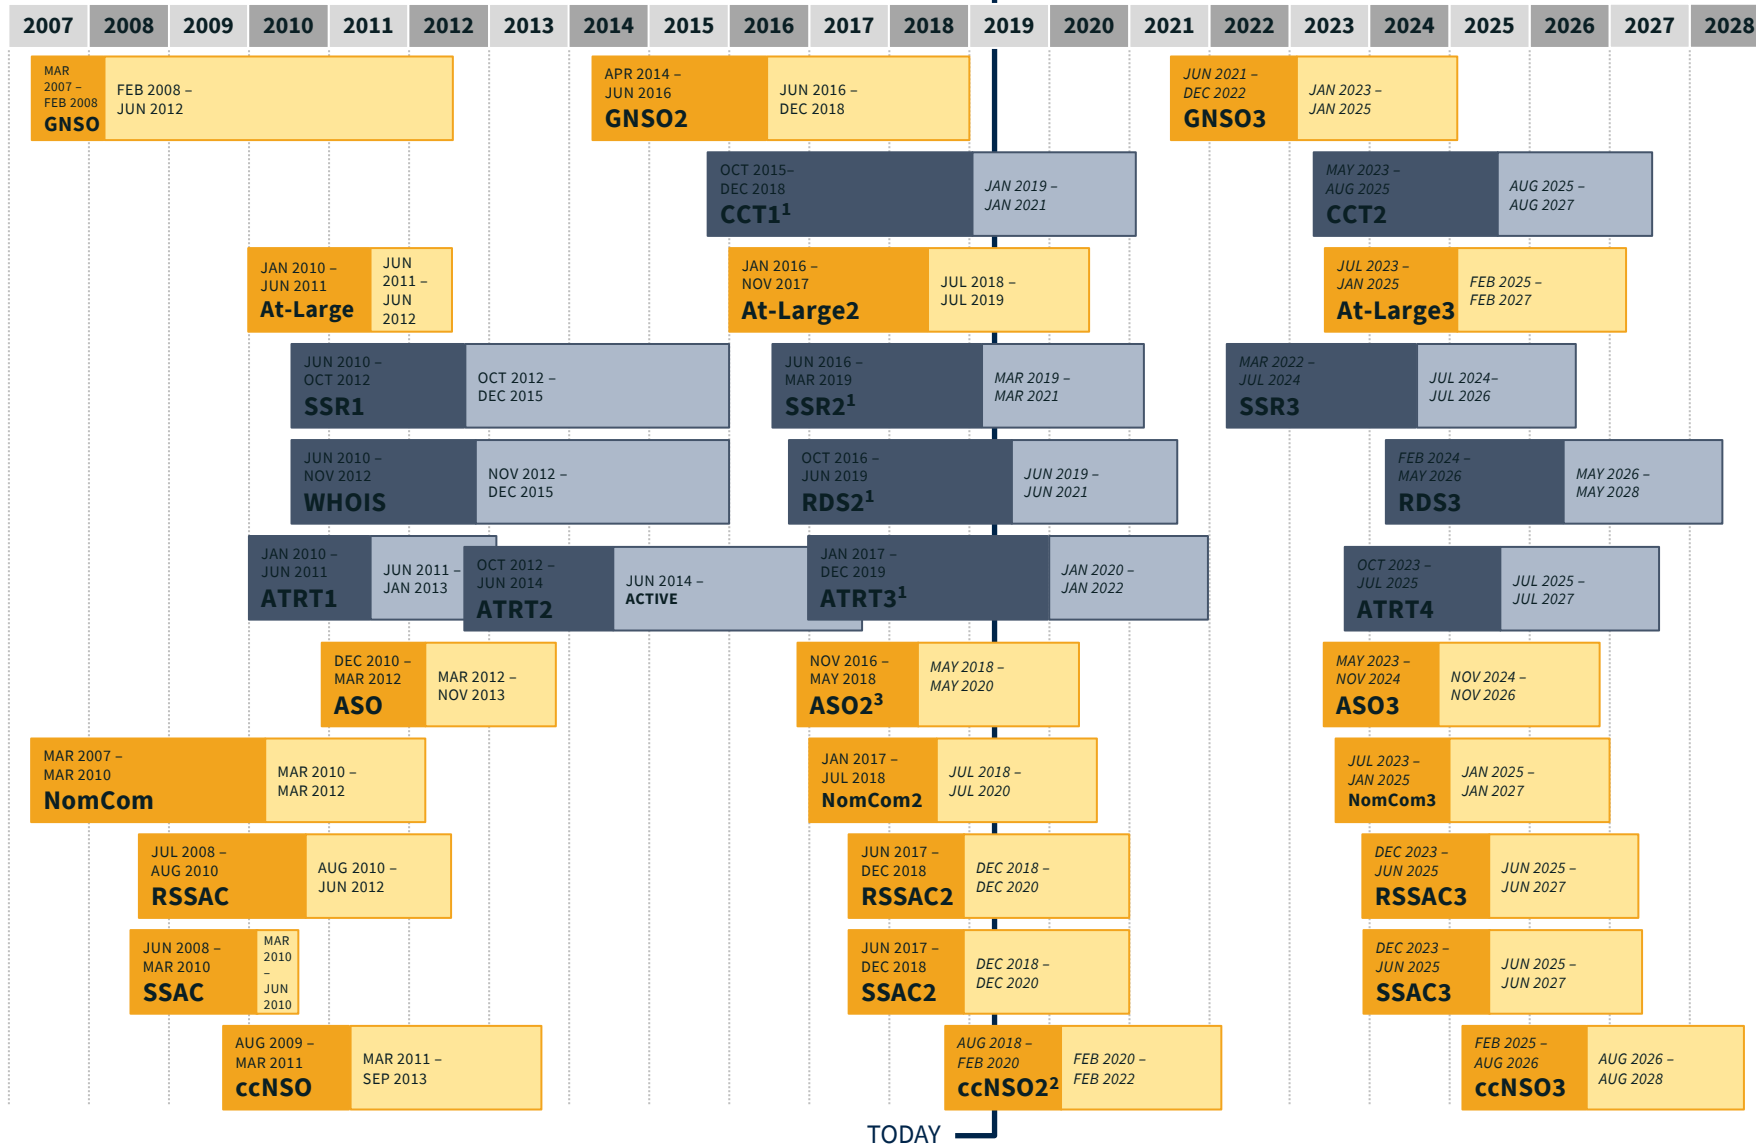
| 2007 | 2008 | 2009 | 2010 | 2011 | 2012 | 2013 | 2014 | 2015 | 2016 | 2017 | 2018 | 2019 | 2020 | 2021 | 2022 | 2023 | 2024 | 2025 | 2026 | 2027 | 2028 |
|---|---|---|---|---|---|---|---|---|---|---|---|---|---|---|---|---|---|---|---|---|---|

MAR 2007 – FEB 2008 GNSO FEB 2008 – JUN 2012

APR 2014 – JUN 2016 GNSO2 JUN 2016 – DEC 2018

JUN 2021 – DEC 2022 GNSO3 JAN 2023 – JAN 2025

OCT 2015– DEC 2018 CCT1$^1$ JAN 2019 – JAN 2021

MAY 2023 – AUG 2025 CCT2 AUG 2025 – AUG 2027

JAN 2010 – JUN 2011 At-Large JUN 2011 – JUN 2012

JAN 2016 – NOV 2017 At-Large2 JUL 2018 – JUL 2019

JUL 2023 – JAN 2025 At-Large3 FEB 2025 – FEB 2027

JUN 2010 – OCT 2012 SSR1 OCT 2012 – DEC 2015

JUN 2016 – MAR 2019 SSR2$^1$ MAR 2019 – MAR 2021

MAR 2022 – JUL 2024 SSR3 JUL 2024– JUL 2026

JUN 2010 – NOV 2012 WHOIS NOV 2012 – DEC 2015

OCT 2016 – JUN 2019 RDS2$^1$ JUN 2019 – JUN 2021

FEB 2024 – MAY 2026 RDS3 MAY 2026 – MAY 2028

JAN 2010 – JUN 2011 ATRT1 JUN 2011 – JAN 2013

OCT 2012 – JUN 2014 ATRT2 JUN 2014 – ACTIVE

JAN 2017 – DEC 2019 ATRT3$^1$ JAN 2020 – JAN 2022

OCT 2023 – JUL 2025 ATRT4 JUL 2025 – JUL 2027

DEC 2010 – MAR 2012 ASO MAR 2012 – NOV 2013

NOV 2016 – MAY 2018 ASO2$^3$ MAY 2018 – MAY 2020

MAY 2023 – NOV 2024 ASO3 NOV 2024 – NOV 2026

MAR 2007 – MAR 2010 NomCom MAR 2010 – MAR 2012

JAN 2017 – JUL 2018 NomCom2 JUL 2018 – JUL 2020

JUL 2023 – JAN 2025 NomCom3 JAN 2025 – JAN 2027

JUL 2008 – AUG 2010 RSSAC AUG 2010 – JUN 2012

JUN 2017 – DEC 2018 RSSAC2 DEC 2018 – DEC 2020

DEC 2023 – JUN 2025 RSSAC3 JUN 2025 – JUN 2027

JUN 2008 – MAR 2010 SSAC MAR 2010 – JUN 2010

JUN 2017 – DEC 2018 SSAC2 DEC 2018 – DEC 2020

DEC 2023 – JUN 2025 SSAC3 JUN 2025 – JUN 2027

AUG 2009 – MAR 2011 ccNSO MAR 2011 – SEP 2013

AUG 2018 – FEB 2020 ccNSO2$^2$ FEB 2020 – FEB 2022

FEB 2025 – AUG 2026 ccNSO3 AUG 2026 – AUG 2028

TODAY